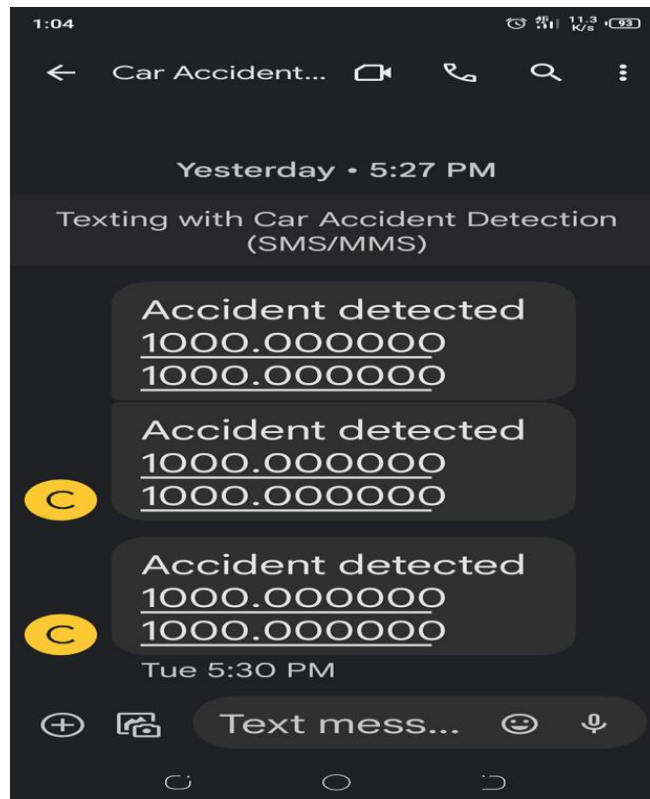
1:04

11.3 K/s 93

Car Accident...

Yesterday • 5:27 PM

Texting with Car Accident Detection (SMS/MMS)

Accident detected
1000.000000
1000.000000

Accident detected
1000.000000
1000.000000

C

Accident detected
1000.000000
1000.000000

C

Tue 5:30 PM

Text mess...